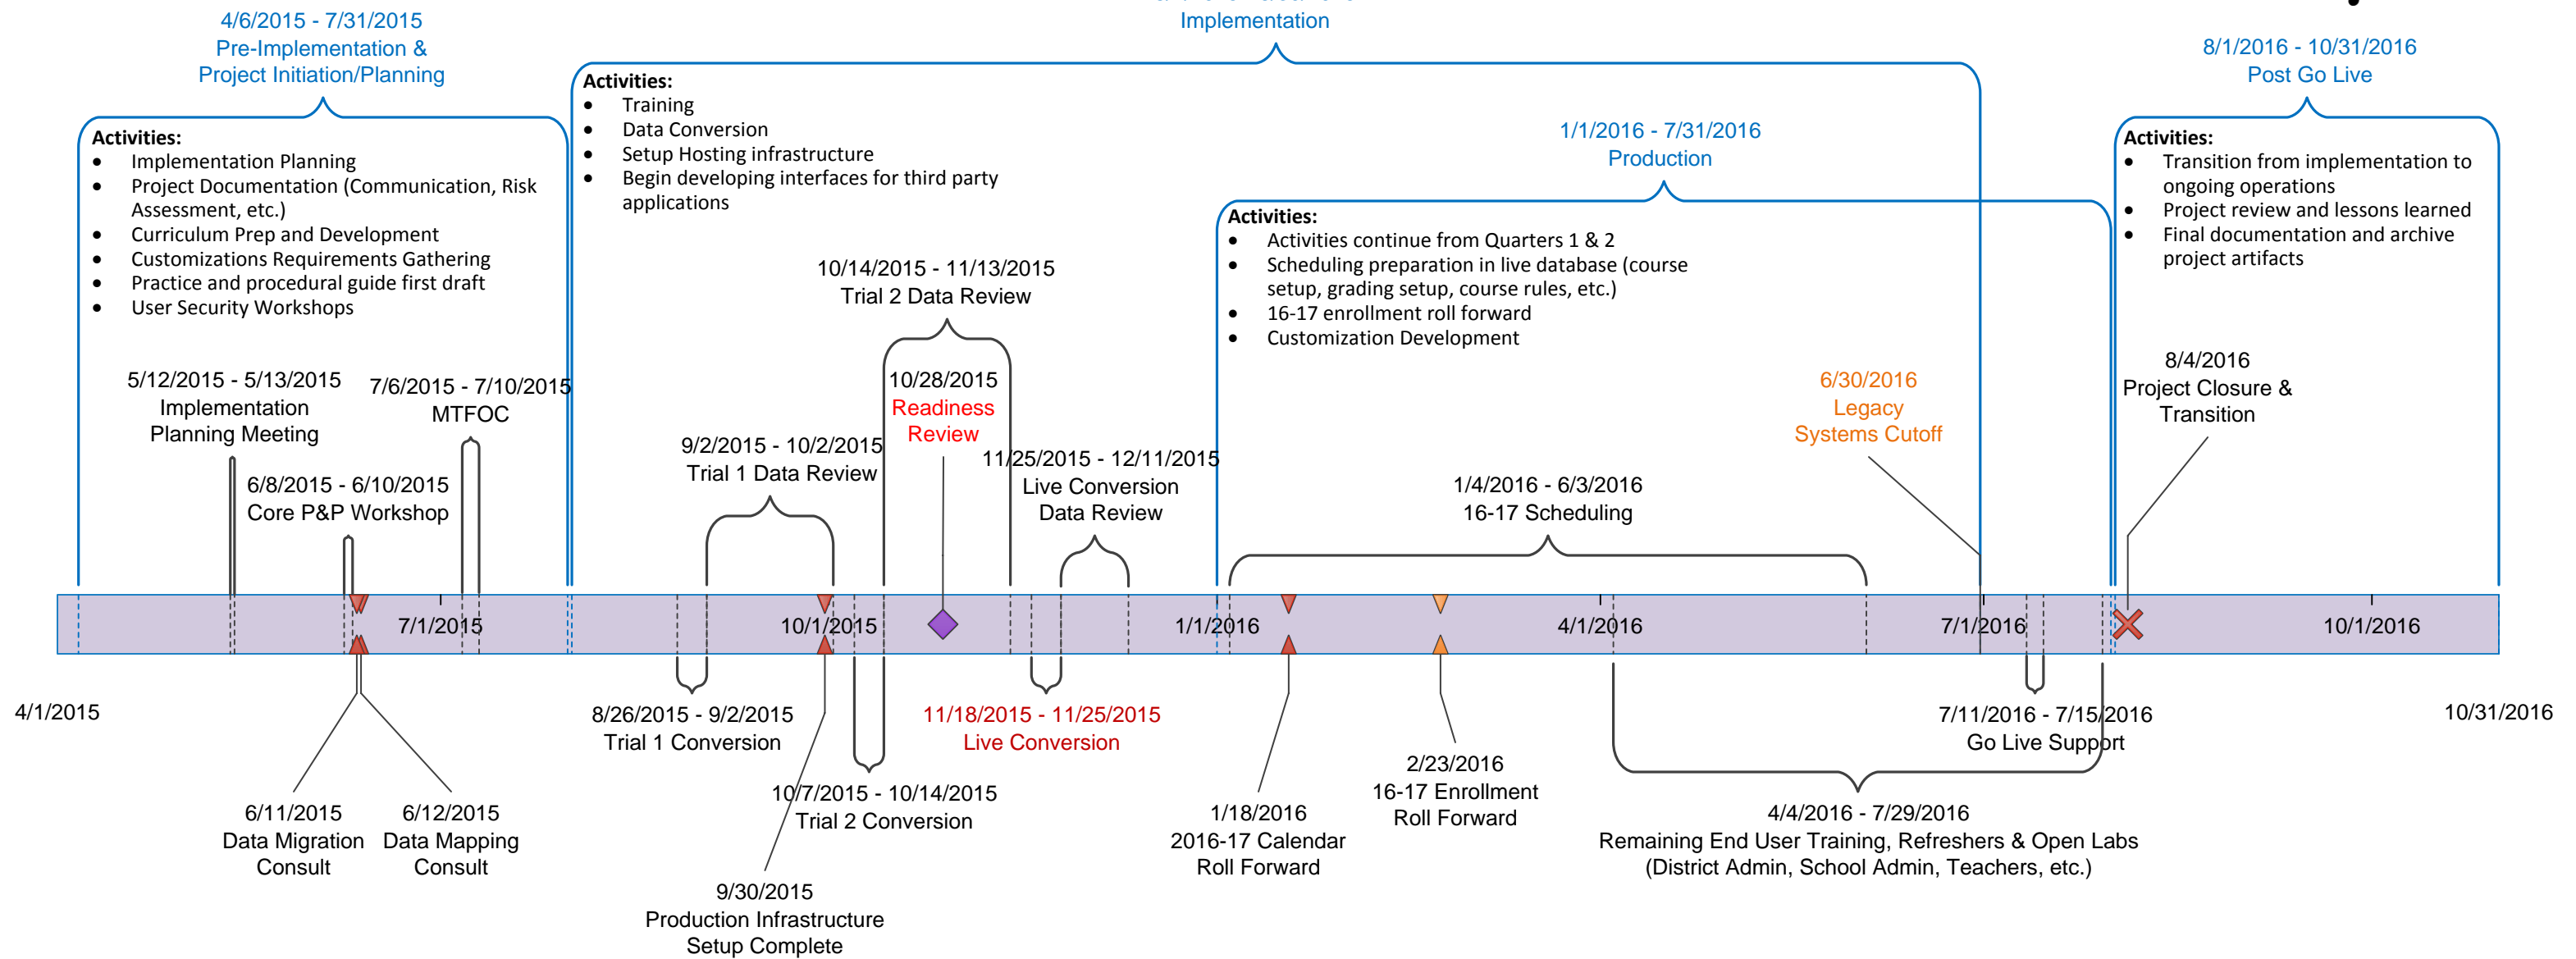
4/6/2015 - 7/31/2015
Pre-Implementation &
Project Initiation/Planning

Activities:
- Implementation Planning
- Project Documentation (Communication, Risk Assessment, etc.)
- Curriculum Prep and Development
- Customizations Requirements Gathering
- Practice and procedural guide first draft
- User Security Workshops

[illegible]
Implementation

Activities:
- Training
- Data Conversion
- Setup Hosting infrastructure
- Begin developing interfaces for third party applications

1/1/2016 - 7/31/2016
Production

Activities:
- Activities continue from Quarters 1 & 2
- Scheduling preparation in live database (course setup, grading setup, course rules, etc.)
- 16-17 enrollment roll forward
- Customization Development

8/1/2016 - 10/31/2016
Post Go Live

Activities:
- Transition from implementation to ongoing operations
- Project review and lessons learned
- Final documentation and archive project artifacts

10/14/2015 - 11/13/2015
Trial 2 Data Review

5/12/2015 - 5/13/2015
Implementation
Planning Meeting

7/6/2015 - 7/10/2015
MTFOC

10/28/2015
Readiness
Review

6/30/2016
Legacy
Systems Cutoff

8/4/2016
Project Closure &
Transition

9/2/2015 - 10/2/2015
Trial 1 Data Review

11/25/2015 - 12/11/2015
Live Conversion
Data Review

6/8/2015 - 6/10/2015
Core P&P Workshop

1/4/2016 - 6/3/2016
16-17 Scheduling

7/1/2015
10/1/2015
1/1/2016
4/1/2016
7/1/2016
10/1/2016

4/1/2015

8/26/2015 - 9/2/2015
Trial 1 Conversion

11/18/2015 - 11/25/2015
Live Conversion

7/11/2016 - 7/15/2016
Go Live Support

10/31/2016

2/23/2016
16-17 Enrollment
Roll Forward

10/7/2015 - 10/14/2015
Trial 2 Conversion

6/11/2015
Data Migration
Consult

6/12/2015
Data Mapping
Consult

1/18/2016
2016-17 Calendar
Roll Forward

4/4/2016 - 7/29/2016
Remaining End User Training, Refreshers & Open Labs
(District Admin, School Admin, Teachers, etc.)

9/30/2015
Production Infrastructure
Setup Complete